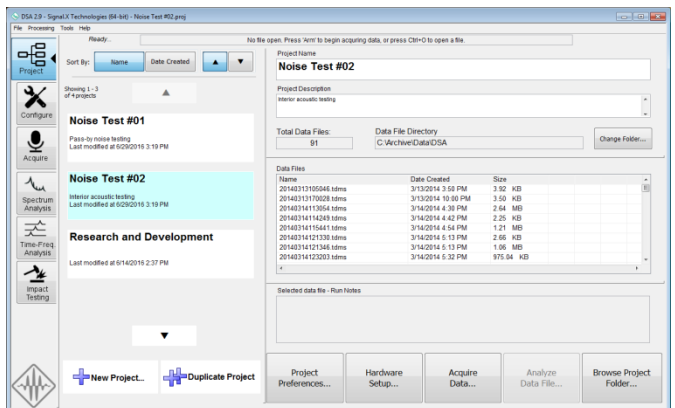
DSA 2.9 - SignalX Technologies (64-bit) - Noise Test #02.proj

File Processing Tools Help

Ready.

No file open. Press 'Arm' to begin acquiring data, or press Ctrl+O to open a file.

Project

Configure

Acquire

Spectrum Analysis

Time-Freq. Analysis

Impact Testing

Sort By: Name Date Created

Showing 1 - 3 of 4 projects

Noise Test #01

Pass-by noise testing
Last modified at 6/29/2016 3:19 PM

Noise Test #02

Interior acoustic testing
Last modified at 6/29/2016 3:19 PM

Research and Development

Last modified at 6/14/2016 2:37 PM

New Project...

Duplicate Project

Project Name

Noise Test #02

Project Description

Interior acoustic testing

Total Data Files:
81

Data File Directory
C:\Archive\Data\DSA

Change Folder...

Data Files

| Name | Date Created | Size |
|---|---|---|
| 20140313105046.tdms | 3/13/2014 3:58 PM | 3.92 KB |
| 20140313170028.tdms | 3/13/2014 10:00 PM | 3.50 KB |
| 20140314113054.tdms | 3/14/2014 4:30 PM | 2.64 MB |
| 20140314114249.tdms | 3/14/2014 4:42 PM | 2.25 KB |
| 20140314115441.tdms | 3/14/2014 4:54 PM | 1.21 MB |
| 20140314121330.tdms | 3/14/2014 5:13 PM | 2.66 KB |
| 20140314121346.tdms | 3/14/2014 5:13 PM | 1.06 MB |
| 20140314123203.tdms | 3/14/2014 5:32 PM | 975.04 KB |

Selected data file - Run Notes

Project Preferences...

Hardware Setup...

Acquire Data...

Analyze Data File...

Browse Project Folder...